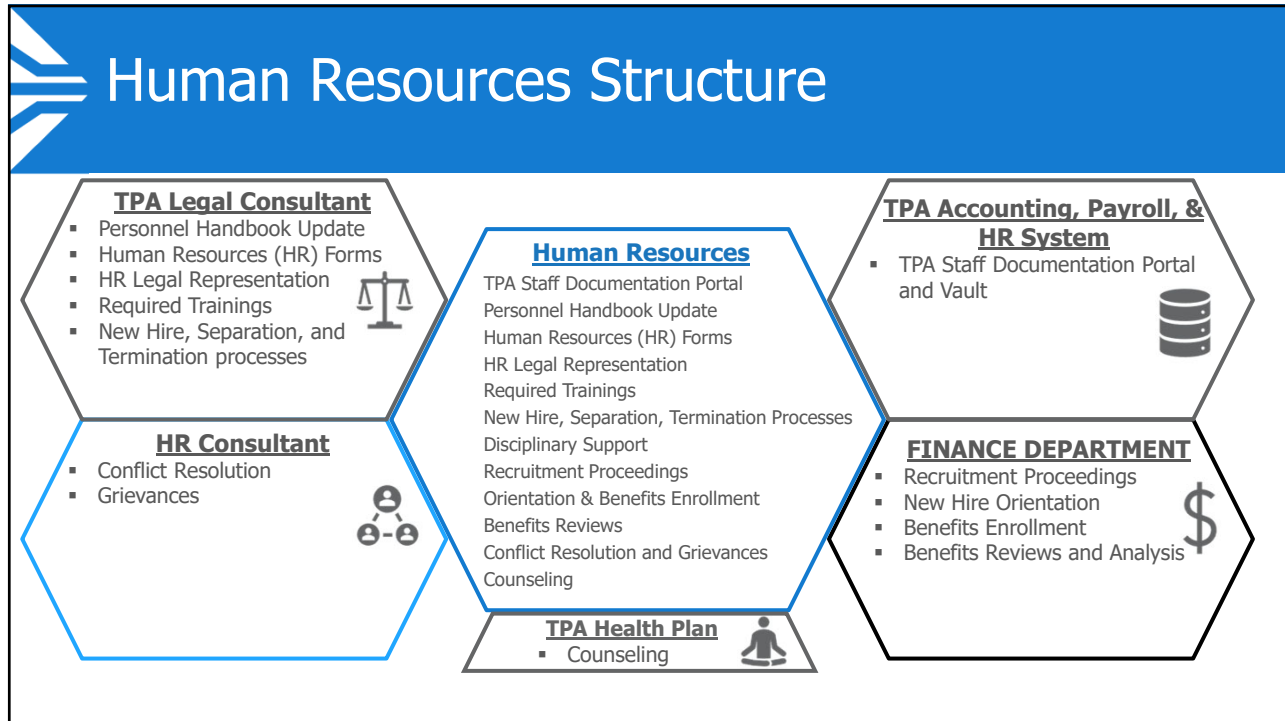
Human Resources Structure

TPA Legal Consultant
- Personnel Handbook Update
- Human Resources (HR) Forms
- HR Legal Representation
- Required Trainings
- New Hire, Separation, and Termination processes

HR Consultant
- Conflict Resolution
- Grievances

Human Resources
TPA Staff Documentation Portal
Personnel Handbook Update
Human Resources (HR) Forms
HR Legal Representation
Required Trainings
New Hire, Separation, Termination Processes
Disciplinary Support
Recruitment Proceedings
Orientation & Benefits Enrollment
Benefits Reviews
Conflict Resolution and Grievances
Counseling

TPA Health Plan
- Counseling

TPA Accounting, Payroll, & HR System
- TPA Staff Documentation Portal and Vault

FINANCE DEPARTMENT
- Recruitment Proceedings
- New Hire Orientation
- Benefits Enrollment
- Benefits Reviews and Analysis